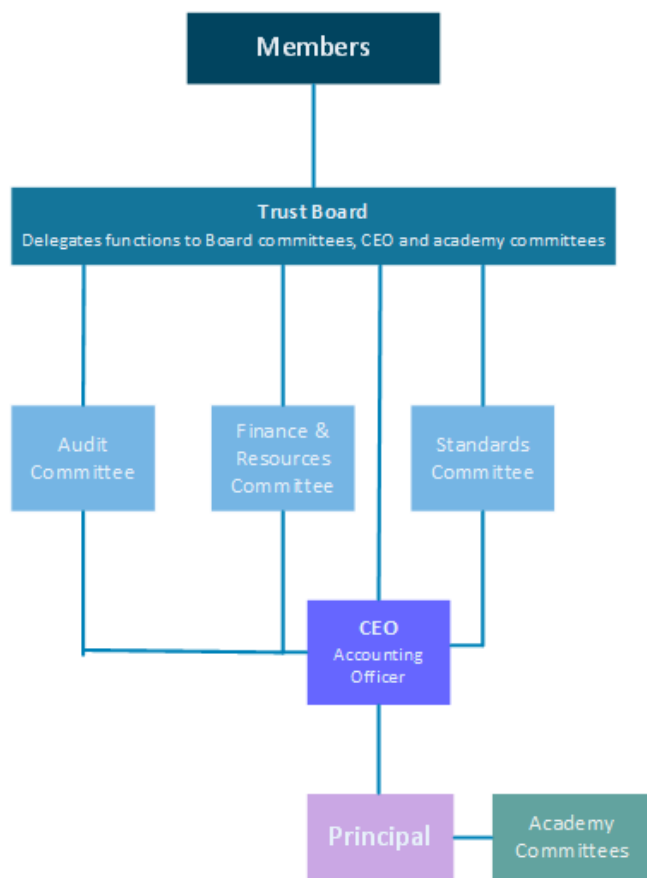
Members

Trust Board
Delegates functions to Board committees, CEO and academy committees

Audit Committee

Finance & Resources Committee

Standards Committee

CEO
Accounting Officer

Principal

Academy Committees